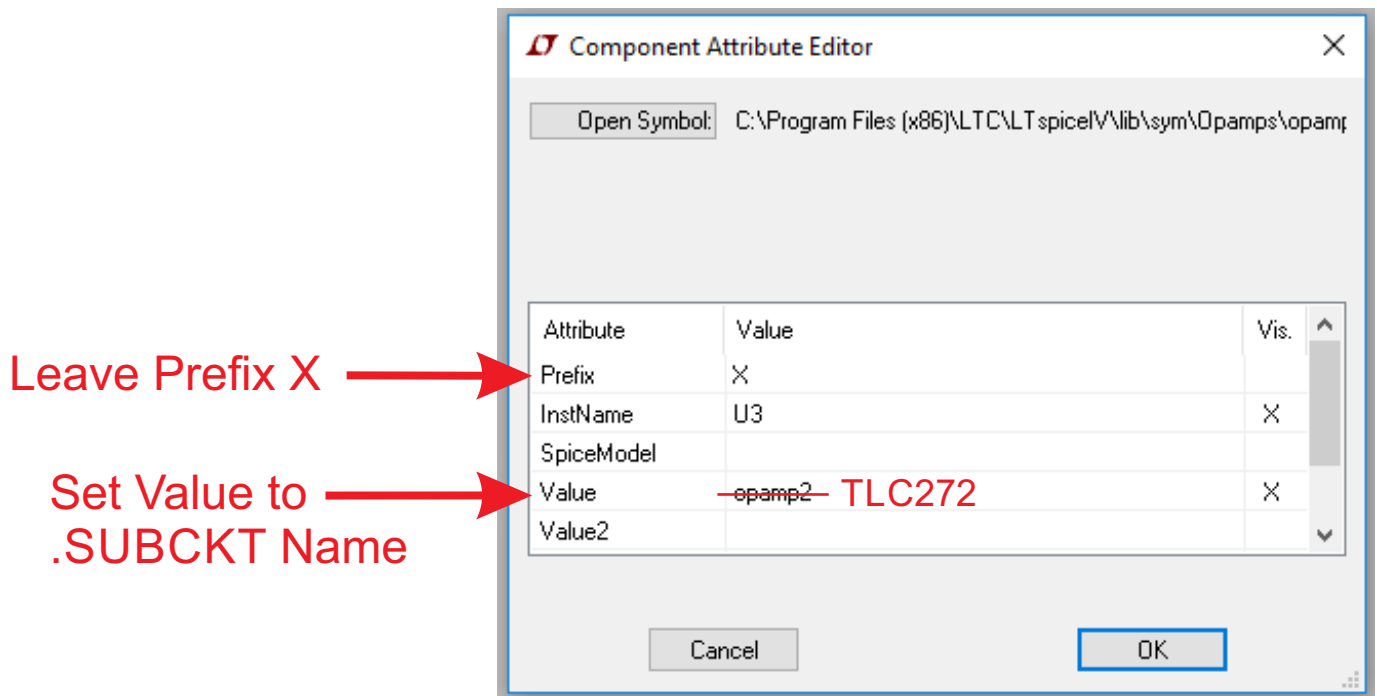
Component Attribute Editor

Open Symbol: C:\Program Files (x86)\LTC\LTspiceIV\lib\sym\Opamps\opamp

| Attribute | Value | Vis. |
|---|---|---|
| Prefix | X | |
| InstName | U3 | X |
| SpiceModel | | |
| Value | ~~opamp2~~ TLC272 | X |
| Value2 | | |

Leave Prefix X

Set Value to .SUBCKT Name

Cancel

OK